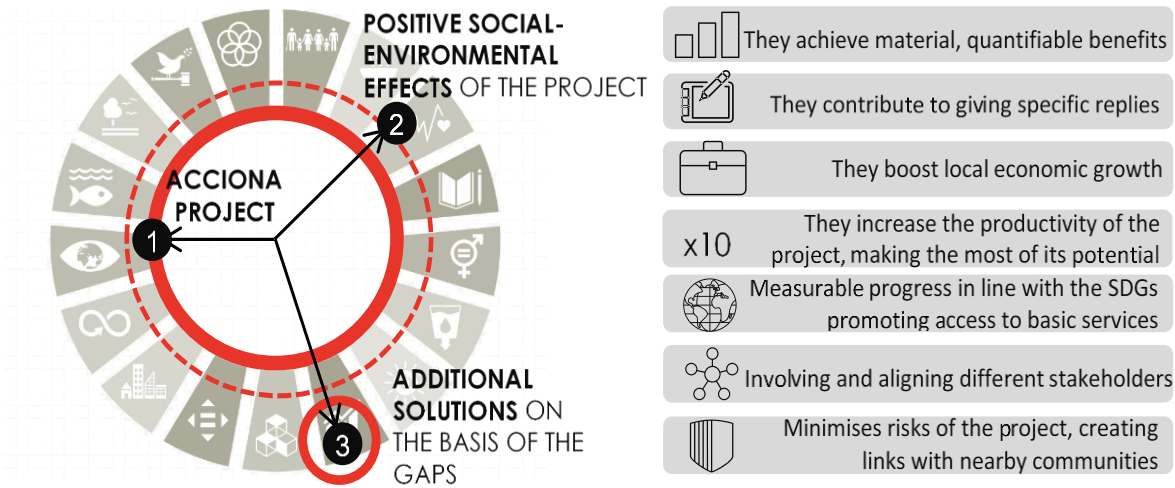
POSITIVE SOCIAL-ENVIRONMENTAL EFFECTS OF THE PROJECT

ACCIONA PROJECT

1

2

3

ADDITIONAL SOLUTIONS ON THE BASIS OF THE GAPS

They achieve material, quantifiable benefits

They contribute to giving specific replies

They boost local economic growth

x10 They increase the productivity of the project, making the most of its potential

Measurable progress in line with the SDGs promoting access to basic services

Involving and aligning different stakeholders

Minimises risks of the project, creating links with nearby communities